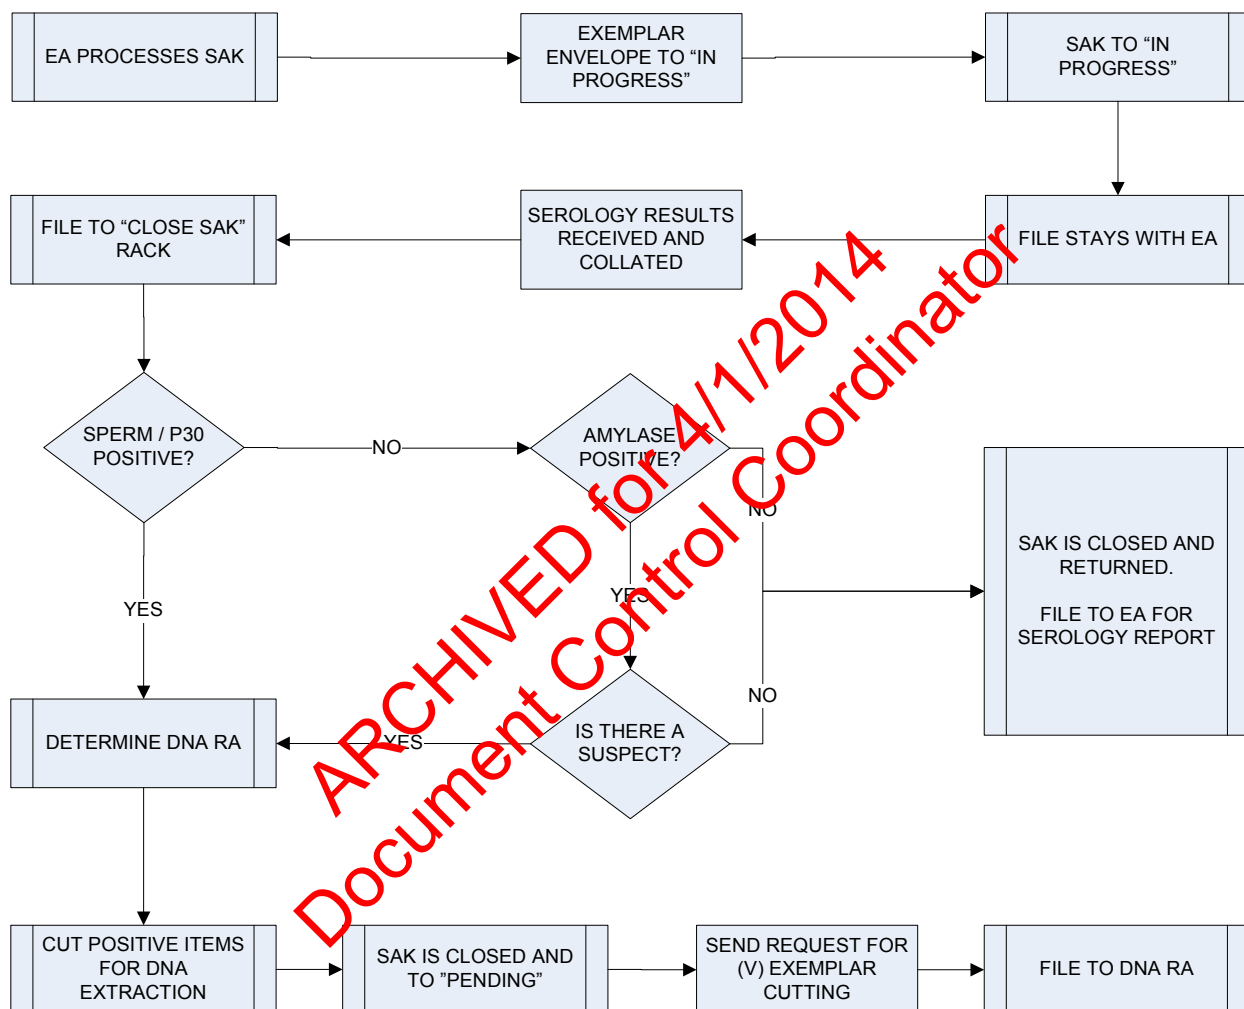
EA PROCESSES SAK

EXEMPLAR ENVELOPE TO “IN PROGRESS”

SAK TO “IN PROGRESS”

FILE STAYS WITH EA

SEROLOGY RESULTS RECEIVED AND COLLATED

FILE TO “CLOSE SAK” RACK

SPERM / P30 POSITIVE?

NO

AMYLASE POSITIVE?

NO

SAK IS CLOSED AND RETURNED.

FILE TO EA FOR SEROLOGY REPORT

YES

YES

NO

DETERMINE DNA RA

YES

IS THERE A SUSPECT?

CUT POSITIVE ITEMS FOR DNA EXTRACTION

SAK IS CLOSED AND TO ”PENDING”

SEND REQUEST FOR (V) EXEMPLAR CUTTING

FILE TO DNA RA

ARCHIVED for 4/1/2014
Document Control Coordinator